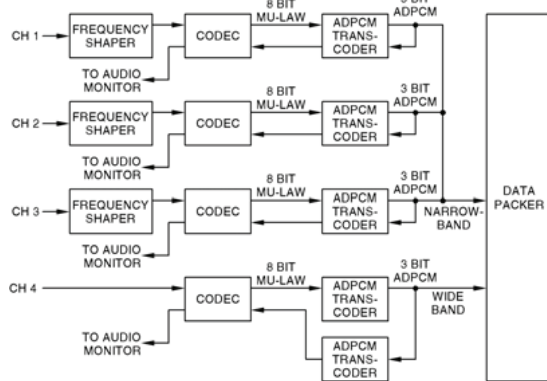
CH 1
FREQUENCY SHAPER
CODEC
8 BIT MU-LAW
ADPCM TRANS-CODER
3 BIT ADPCM
TO AUDIO MONITOR

CH 2
FREQUENCY SHAPER
CODEC
8 BIT MU-LAW
ADPCM TRANS-CODER
3 BIT ADPCM
TO AUDIO MONITOR

CH 3
FREQUENCY SHAPER
CODEC
8 BIT MU-LAW
ADPCM TRANS-CODER
3 BIT ADPCM
NARROW-BAND
TO AUDIO MONITOR

CH 4
CODEC
8 BIT MU-LAW
ADPCM TRANS-CODER
3 BIT ADPCM
WIDE BAND
TO AUDIO MONITOR
ADPCM TRANS-CODER

DATA PACKER